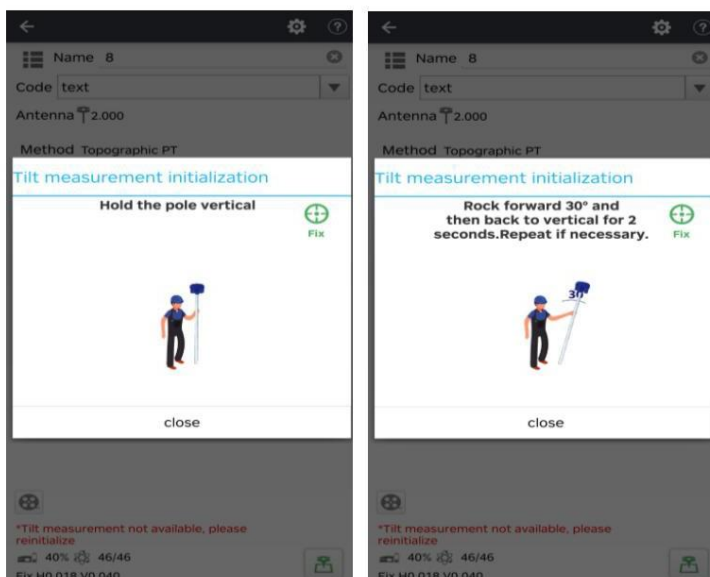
Name 8

Code text

Antenna 2.000

Method Topographic PT

Tilt measurement initialization

Hold the pole vertical

Fix

close

*Tilt measurement not available, please reinitialize

40% 46/46

Fix H0.018 V0.040

Name 8

Code text

Antenna 2.000

Method Topographic PT

Tilt measurement initialization

Rock forward 30° and then back to vertical for 2 seconds.Repeat if necessary.

Fix

30°

close

*Tilt measurement not available, please reinitialize

40% 46/46

Fix H0.018 V0.040